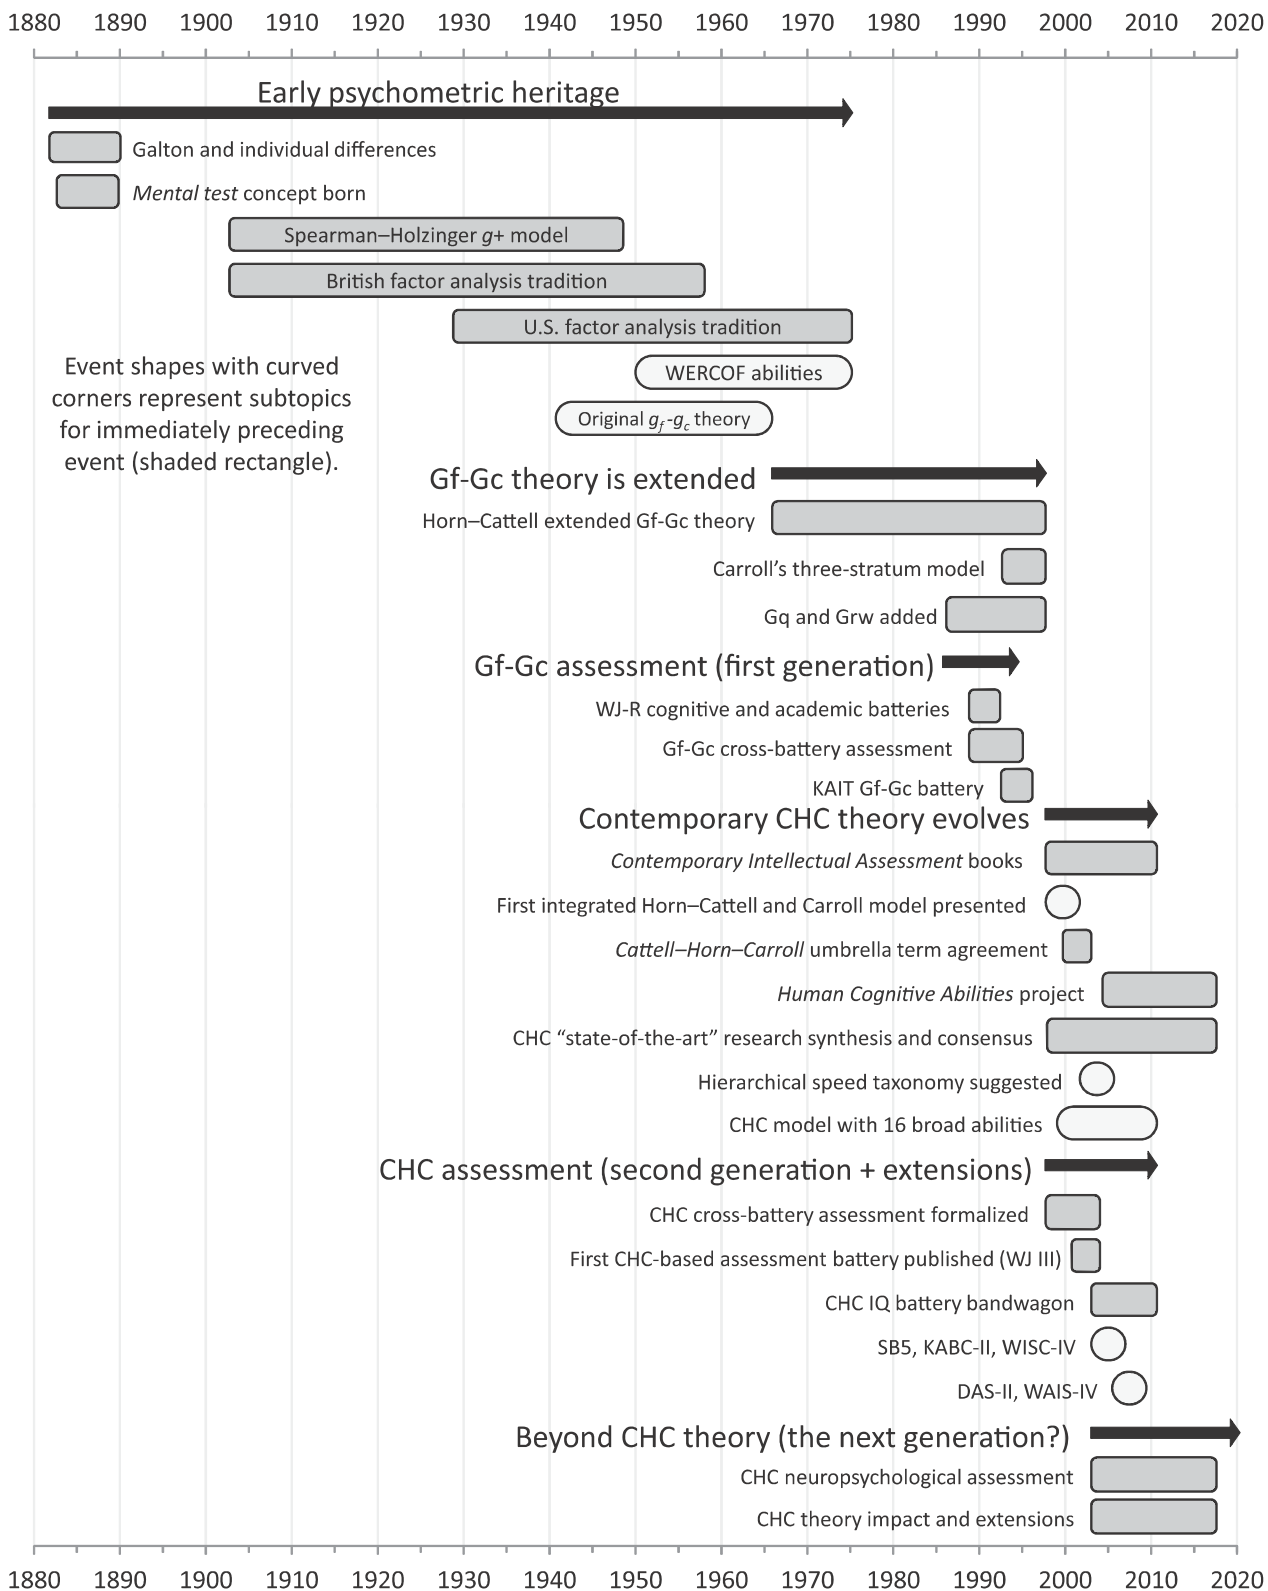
1880 1890 1900 1910 1920 1930 1940 1950 1960 1970 1980 1990 2000 2010 2020

Early psychometric heritage

Galton and individual differences

*Mental test* concept born

Spearman–Holzinger *g*+ model

British factor analysis tradition

U.S. factor analysis tradition

Event shapes with curved corners represent subtopics for immediately preceding event (shaded rectangle).

WERCOF abilities

Original $g_f$-$g_c$ theory

Gf-Gc theory is extended

Horn–Cattell extended Gf-Gc theory

Carroll's three-stratum model

Gq and Grw added

Gf-Gc assessment (first generation)

WJ-R cognitive and academic batteries

Gf-Gc cross-battery assessment

KAIT Gf-Gc battery

Contemporary CHC theory evolves

*Contemporary Intellectual Assessment* books

First integrated Horn–Cattell and Carroll model presented

*Cattell–Horn–Carroll* umbrella term agreement

*Human Cognitive Abilities* project

CHC "state-of-the-art" research synthesis and consensus

Hierarchical speed taxonomy suggested

CHC model with 16 broad abilities

CHC assessment (second generation + extensions)

CHC cross-battery assessment formalized

First CHC-based assessment battery published (WJ III)

CHC IQ battery bandwagon

SB5, KABC-II, WISC-IV

DAS-II, WAIS-IV

Beyond CHC theory (the next generation?)

CHC neuropsychological assessment

CHC theory impact and extensions

1880 1890 1900 1910 1920 1930 1940 1950 1960 1970 1980 1990 2000 2010 2020